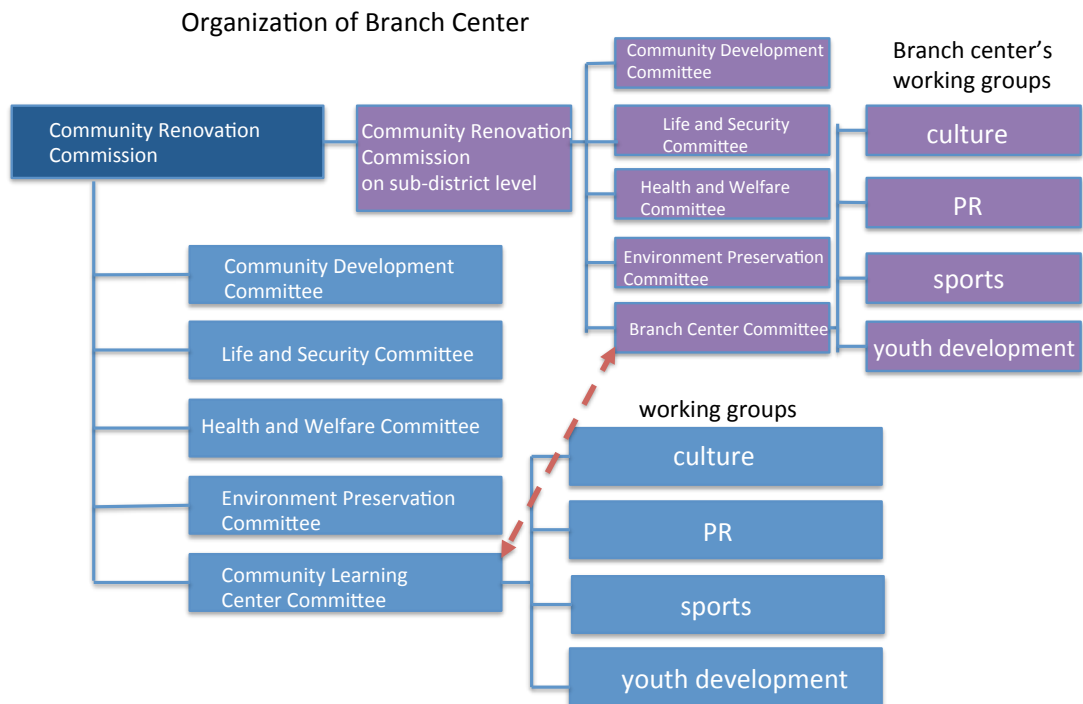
Organization of Branch Center

Community Renovation Commission

Community Renovation Commission on sub-district level

Community Development Committee

Life and Security Committee

Health and Welfare Committee

Environment Preservation Committee

Branch Center Committee

Branch center's working groups

culture

PR

sports

youth development

Community Development Committee

Life and Security Committee

Health and Welfare Committee

Environment Preservation Committee

Community Learning Center Committee

working groups

culture

PR

sports

youth development